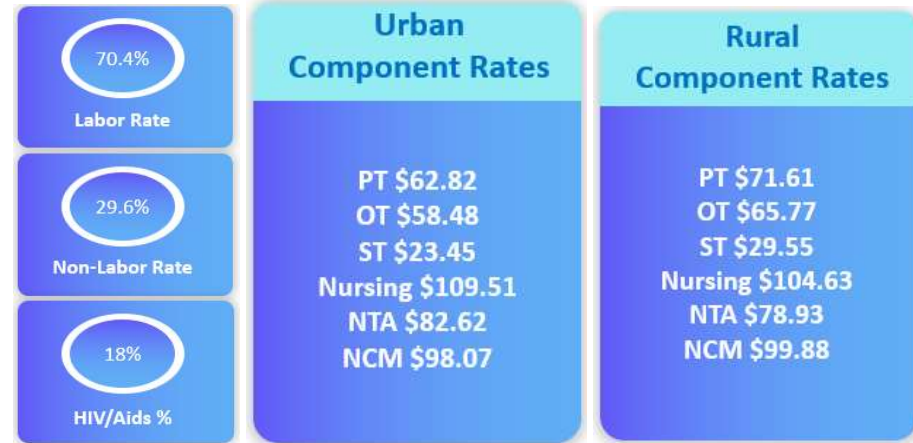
70.4%

Labor Rate

29.6%

Non-Labor Rate

18%

HIV/Aids %

Urban Component Rates

PT \$62.82
OT \$58.48
ST \$23.45
Nursing \$109.51
NTA \$82.62
NCM \$98.07

Rural Component Rates

PT \$71.61
OT \$65.77
ST \$29.55
Nursing \$104.63
NTA \$78.93
NCM \$99.88